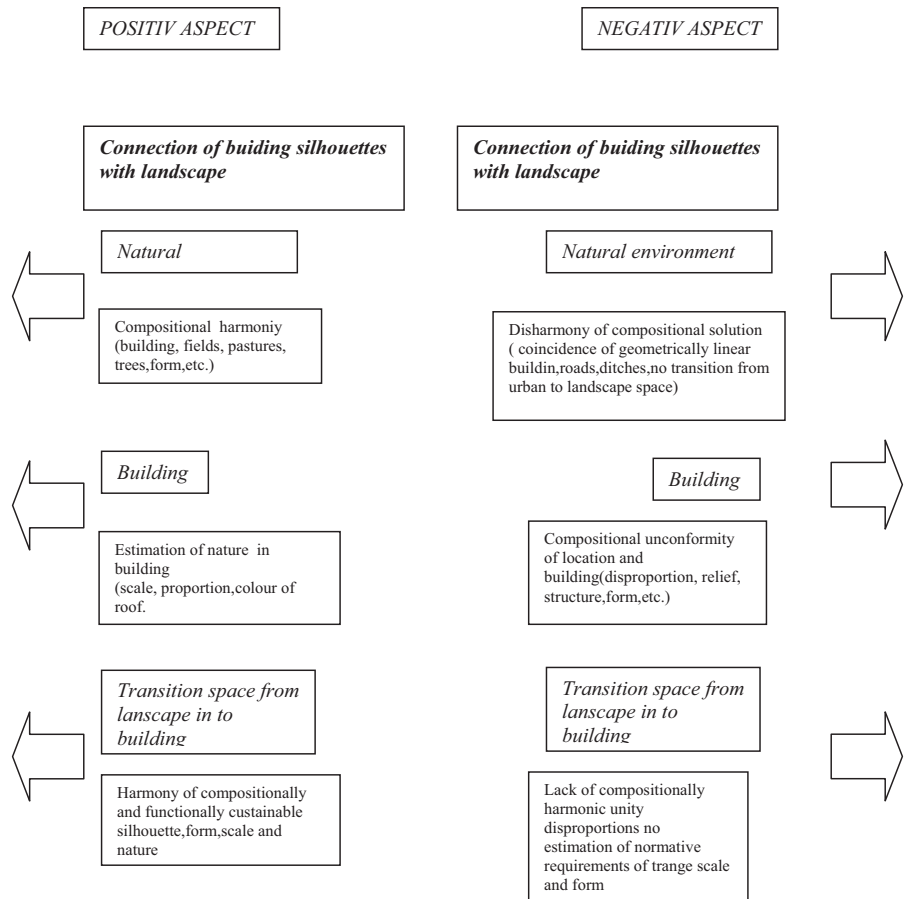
POSITIV ASPECT

Connection of buiding silhouettes with landscape

Natural

Compositional harmoniy (building, fields, pastures, trees,form,etc.)

Building

Estimation of nature in building (scale, proportion,colour of roof.

Transition space from lanscape in to building

Harmony of compositionally and functionally custainable silhouette,form,scale and nature

NEGATIV ASPECT

Connection of buiding silhouettes with landscape

Natural environment

Disharmony of compositional solution ( coincidence of geometrically linear buildin,roads,ditches,no transition from urban to landscape space)

Building

Compositional unconformity of location and building(disproportion, relief, structure,form,etc.)

Transition space from lanscape in to building

Lack of compositionally harmonic unity disproportions no estimation of normative requirements of trange scale and form